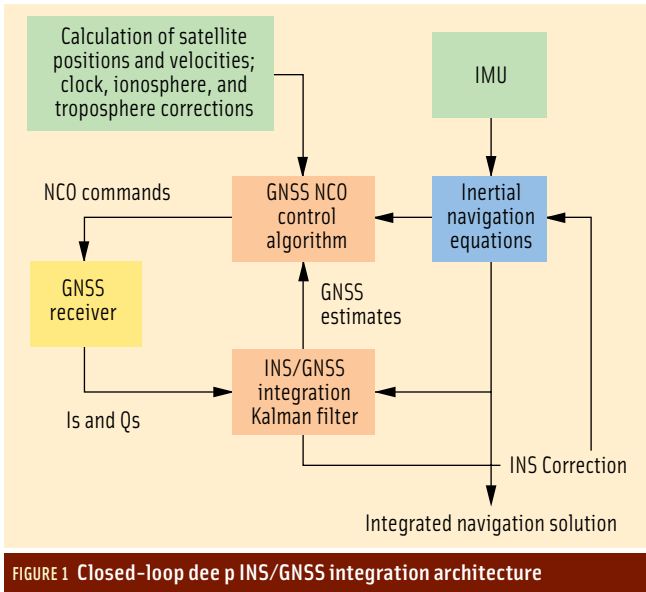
Calculation of satellite positions and velocities; clock, ionosphere, and troposphere corrections

IMU

NCO commands

GNSS NCO control algorithm

Inertial navigation equations

GNSS receiver

GNSS estimates

INS/GNSS integration Kalman filter

Is and Qs

INS Correction

Integrated navigation solution

FIGURE 1 Closed-loop dee p INS/GNSS integration architecture